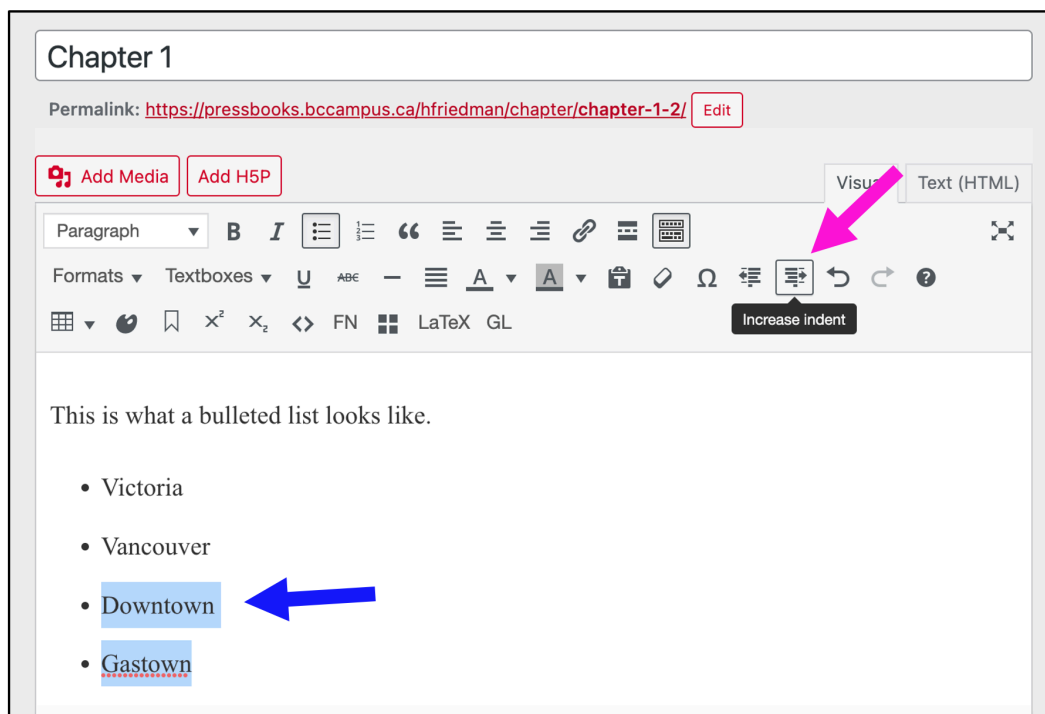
Chapter 1

Permalink: https://pressbooks.bccampus.ca/hfriedman/chapter/chapter-1-2/ Edit

Add Media Add H5P

Visu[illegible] Text (HTML)

Paragraph B I

Formats Textboxes U ABC A A Ω

FN LaTeX GL

Increase indent

This is what a bulleted list looks like.

- Victoria
- Vancouver
- Downtown
- Gastown